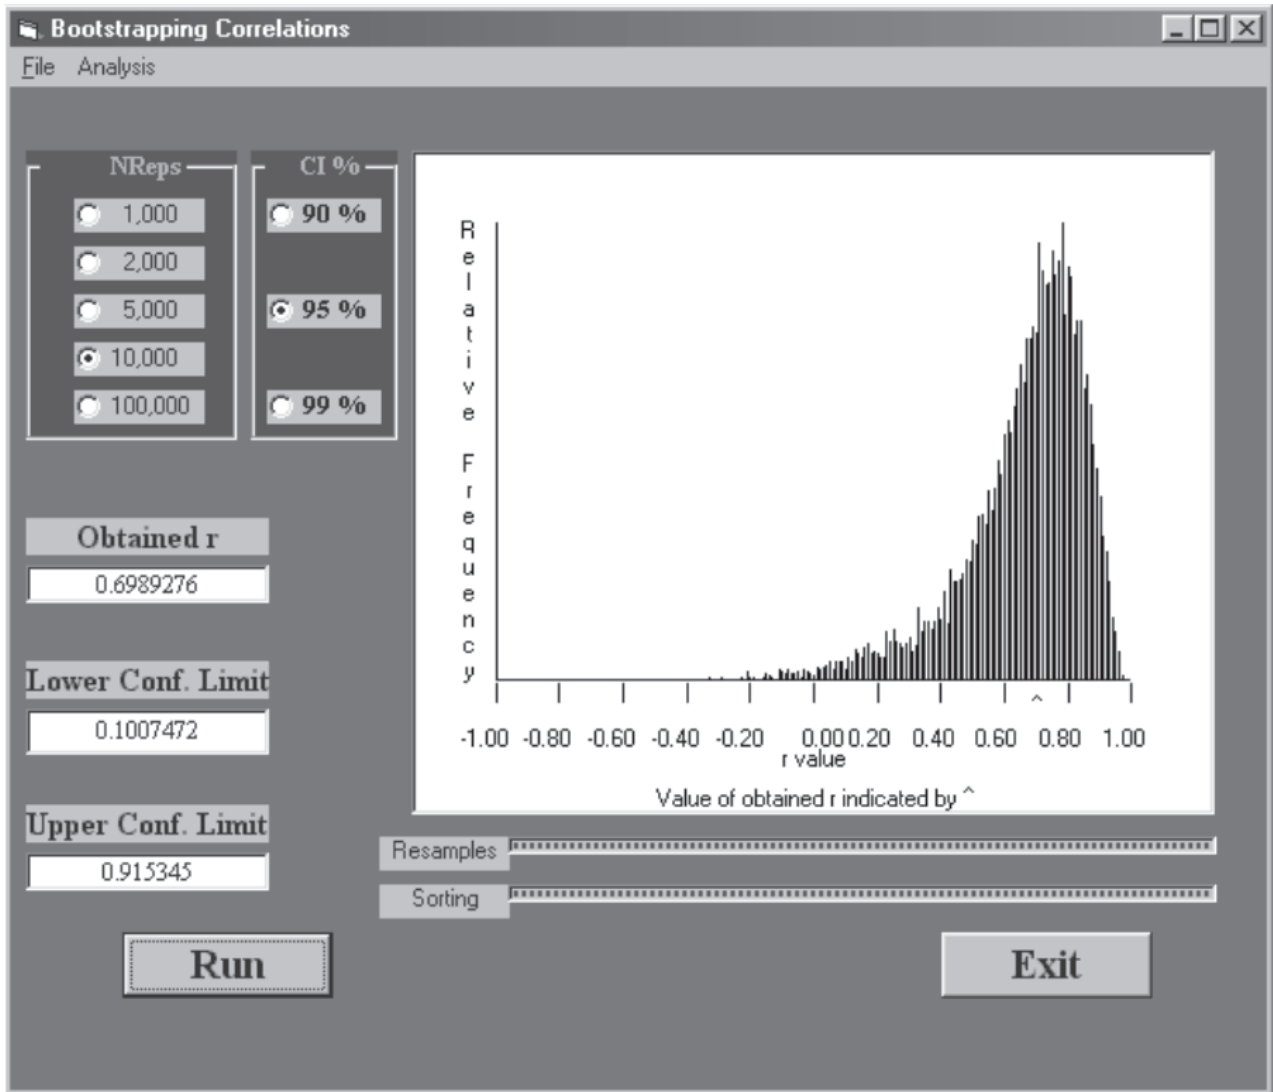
Bootstrapping Correlations

File Analysis

NReps
1,000
2,000
5,000
10,000
100,000

CI %
90 %
95 %
99 %

Relative Frequency

^

-1.00 -0.80 -0.60 -0.40 -0.20 0.00 0.20 0.40 0.60 0.80 1.00
r value

Value of obtained r indicated by ^

Obtained r
0.6989276

Lower Conf. Limit
0.1007472

Upper Conf. Limit
0.915345

Resamples

Sorting

Run

Exit